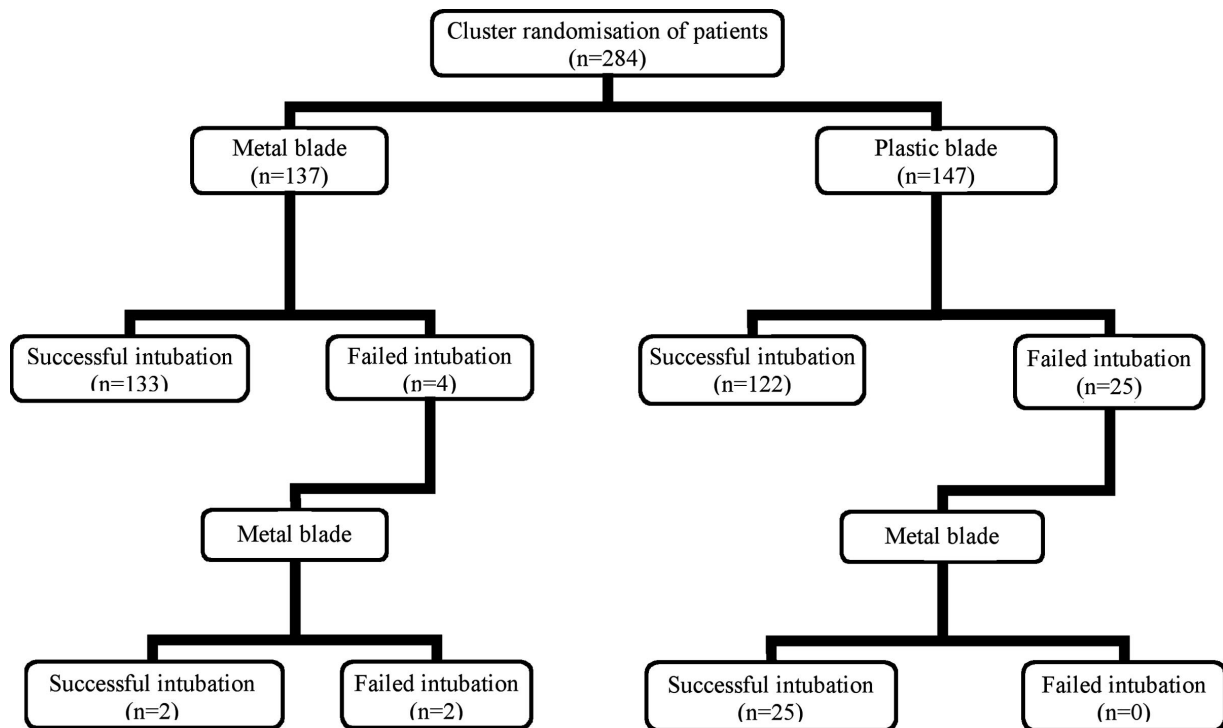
Cluster randomisation of patients
(n=284)

Metal blade
(n=137)

Plastic blade
(n=147)

Successful intubation
(n=133)

Failed intubation
(n=4)

Successful intubation
(n=122)

Failed intubation
(n=25)

Metal blade

Metal blade

Successful intubation
(n=2)

Failed intubation
(n=2)

Successful intubation
(n=25)

Failed intubation
(n=0)